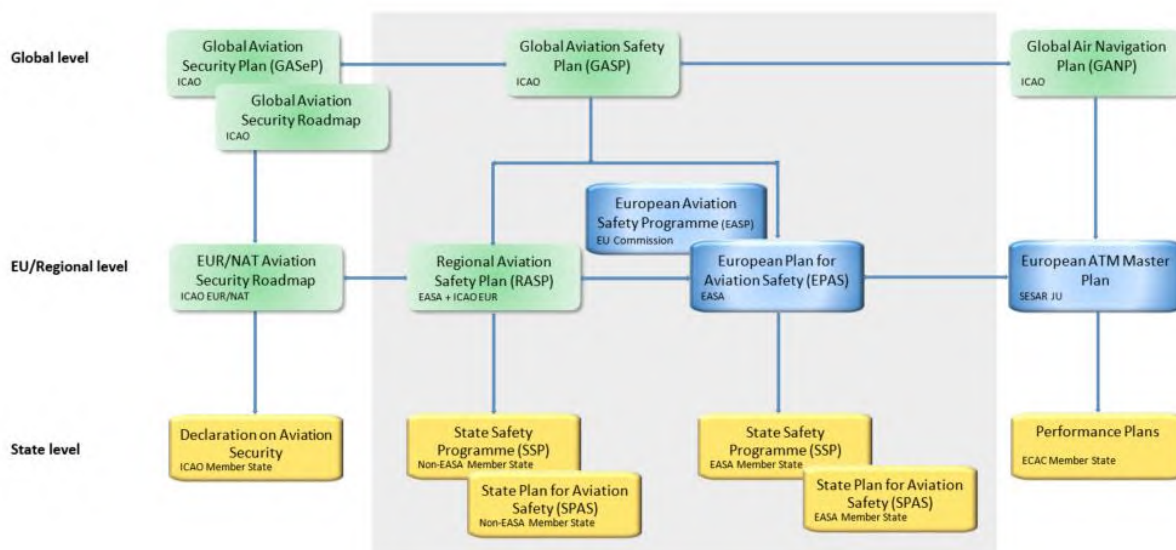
Global level

Global Aviation Security Plan (GASeP)
ICAO

Global Aviation Security Roadmap
ICAO

Global Aviation Safety Plan (GASP)
ICAO

Global Air Navigation Plan (GANP)
ICAO

European Aviation Safety Programme (EASP)
EU Commission

EU/Regional level

EUR/NAT Aviation Security Roadmap
ICAO EUR/NAT

Regional Aviation Safety Plan (RASP)
EASA + ICAO EUR

European Plan for Aviation Safety (EPAS)
EASA

European ATM Master Plan
SESAR JU

State level

Declaration on Aviation Security
ICAO Member State

State Safety Programme (SSP)
Non-EASA Member State

State Plan for Aviation Safety (SPAS)
Non-EASA Member State

State Safety Programme (SSP)
EASA Member State

State Plan for Aviation Safety (SPAS)
EASA Member State

Performance Plans
ECAC Member State